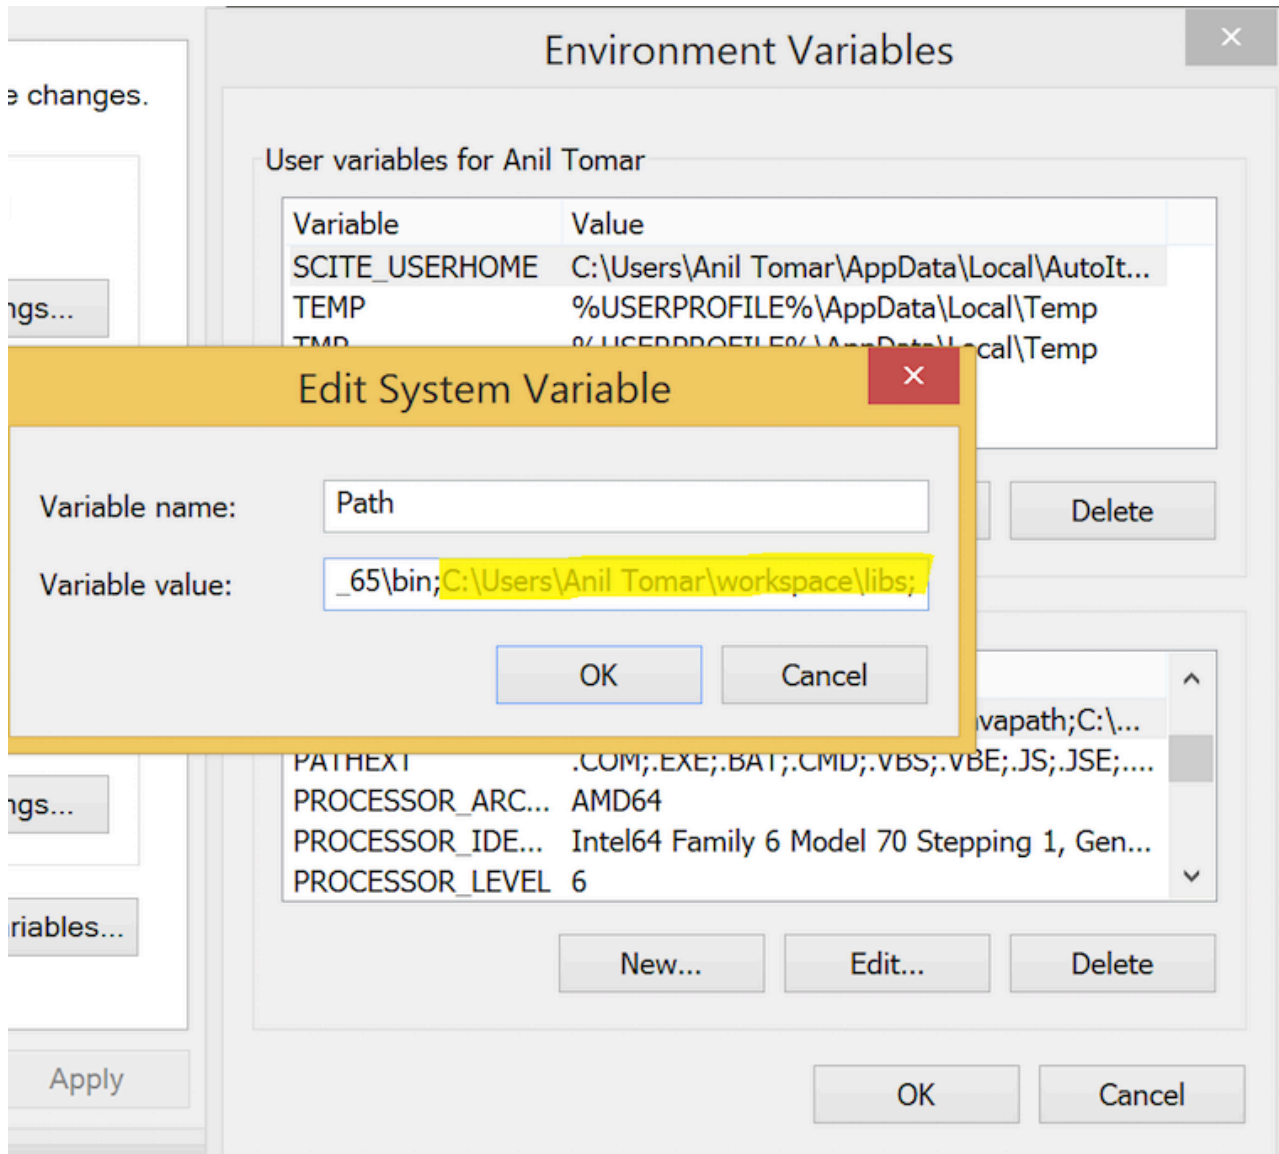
e changes.

ngs...

ngs...

riables...

Apply

Environment Variables

×

User variables for Anil Tomar

| Variable | Value |
|---|---|
| SCITE_USERHOME | C:\Users\Anil Tomar\AppData\Local\AutoIt... |
| TEMP | %USERPROFILE%\AppData\Local\Temp |
| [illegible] | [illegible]cal\Temp |

Delete

Edit System Variable

×

Variable name: Path

Variable value: _65\bin;C:\Users\Anil Tomar\workspace\libs;

OK

Cancel

| | |
|---|---|
| | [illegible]vapath;C:\... |
| PATHEXT | .COM;.EXE;.BAT;.CMD;.VBS;.VBE;.JS;.JSE;.... |
| PROCESSOR_ARC... | AMD64 |
| PROCESSOR_IDE... | Intel64 Family 6 Model 70 Stepping 1, Gen... |
| PROCESSOR_LEVEL | 6 |

New...

Edit...

Delete

OK

Cancel